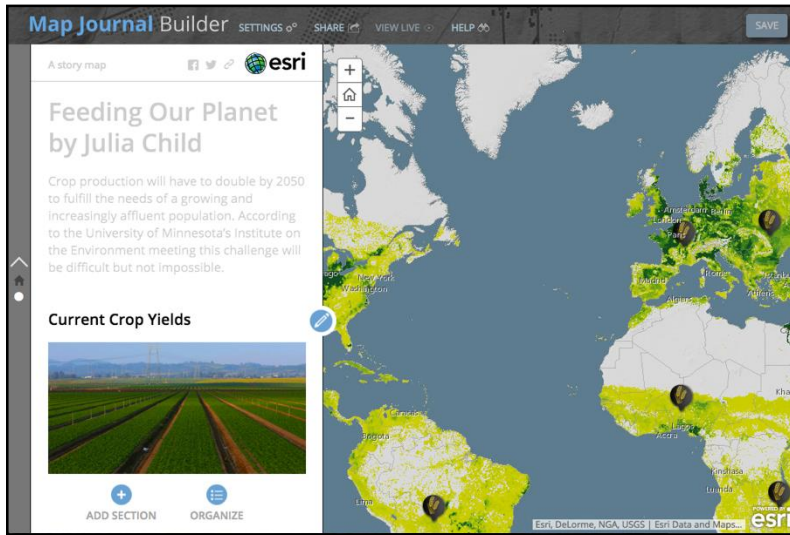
Map Journal Builder SETTINGS SHARE VIEW LIVE HELP SAVE

A story map esri

Feeding Our Planet by Julia Child

Crop production will have to double by 2050 to fulfill the needs of a growing and increasingly affluent population. According to the University of Minnesota's Institute on the Environment meeting this challenge will be difficult but not impossible.

Current Crop Yields

ADD SECTION ORGANIZE

+
−

Amsterdam
London
Paris
Roma
Madrid
Alger
Athens
New York
Washington
Havana
Bogota
Lagos
Kinshasa
Luanda
Lima
Khartoum

Esri, DeLorme, NGA, USGS | Esri Data and Maps...

POWERED BY esri